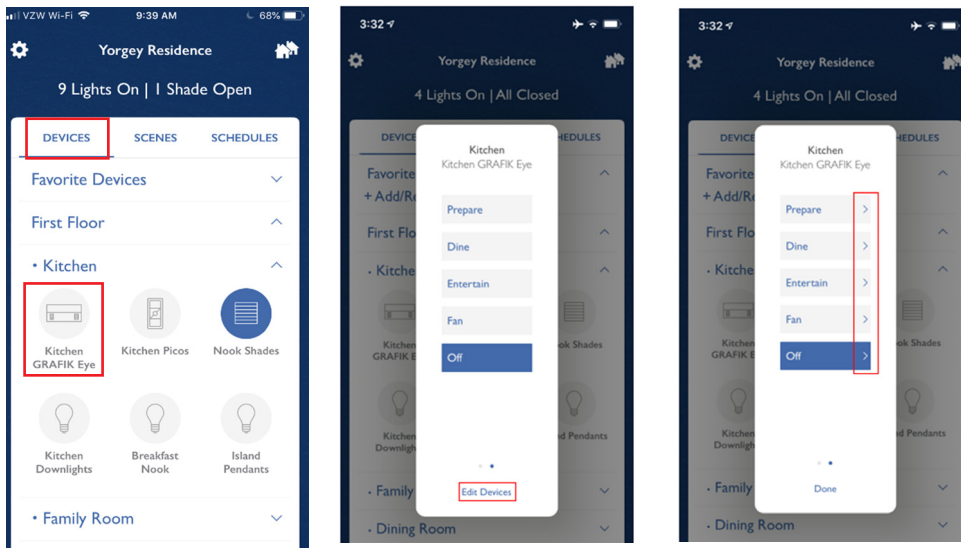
VZW Wi-Fi 9:39 AM 68%

Yorgey Residence

9 Lights On | 1 Shade Open

DEVICES SCENES SCHEDULES

Favorite Devices

First Floor

• Kitchen

Kitchen GRAFIK Eye

Kitchen Picos

Nook Shades

Kitchen Downlights

Breakfast Nook

Island Pendants

• Family Room

3:32

Yorgey Residence

4 Lights On | All Closed

DEVICES SCHEDULES

Favorite

+ Add/Re

First Flo

• Kitche

Kitchen GRAFIK E

ook Shades

Kitchen Downligh

d Pendants

• Family

• Dining Room

Kitchen

Kitchen GRAFIK Eye

Prepare

Dine

Entertain

Fan

Off

Edit Devices

3:32

Yorgey Residence

4 Lights On | All Closed

DEVICES HEDULES

Favorite

+ Add/Re

First Flo

• Kitche

Kitchen GRAFIK E

ook Shades

Kitchen Downligh

d Pendants

• Family

• Dining Room

Kitchen

Kitchen GRAFIK Eye

Prepare >

Dine >

Entertain >

Fan >

Off >

Done